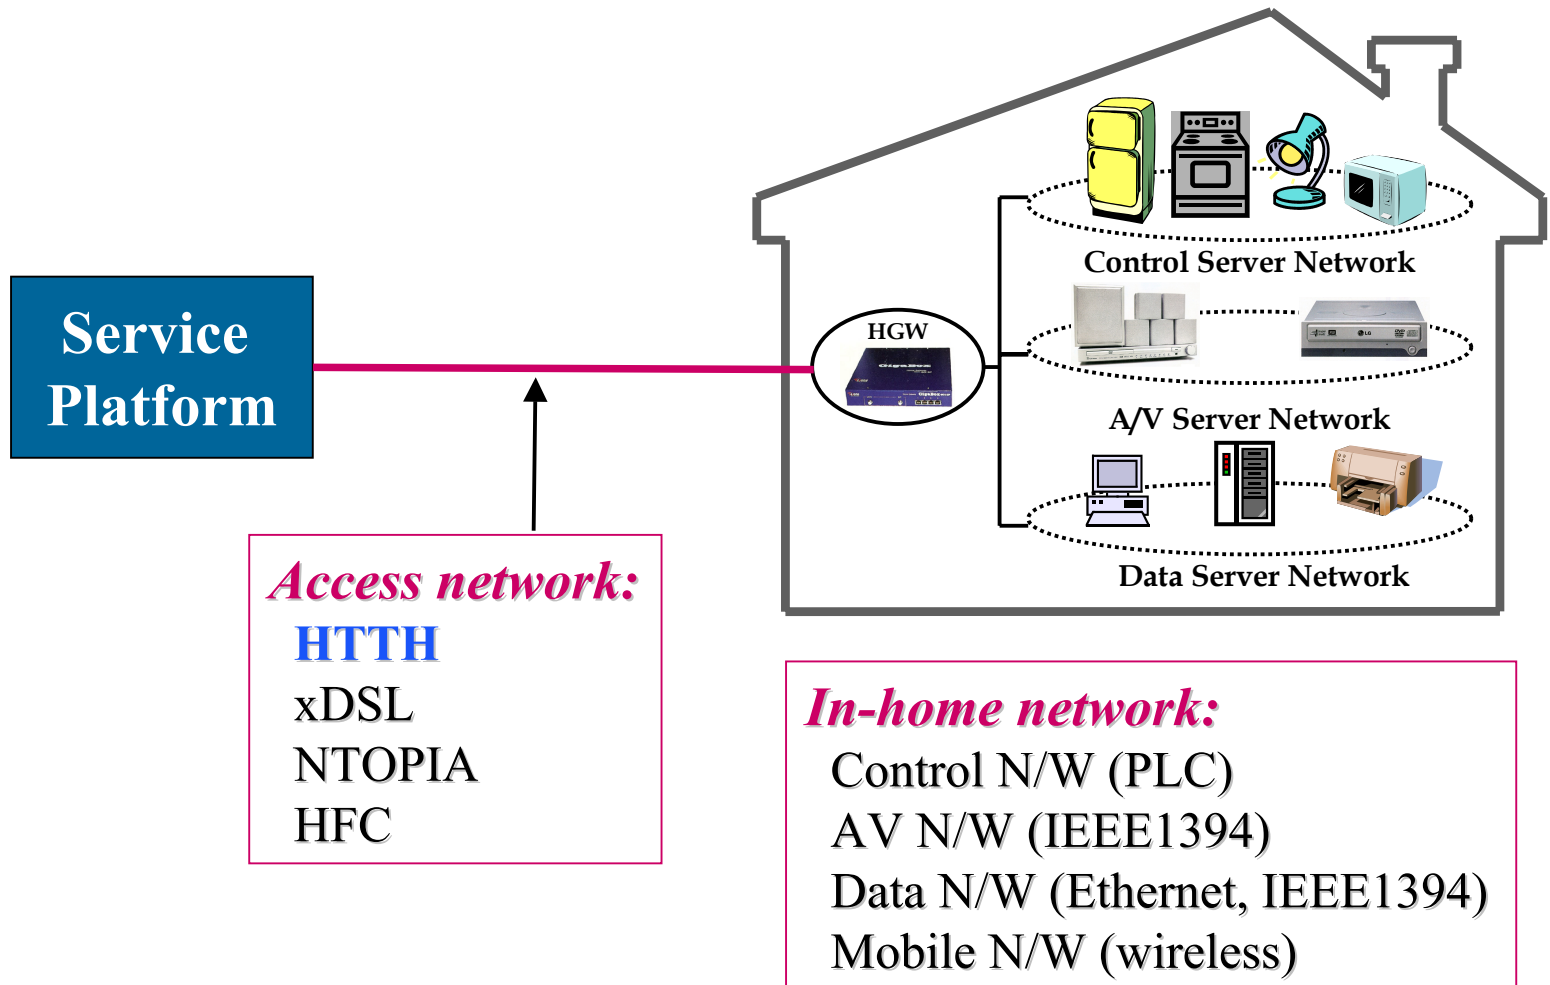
Service Platform

HGW

Control Server Network

A/V Server Network

Data Server Network

Access network:
HTTH
xDSL
NTOPIA
HFC

In-home network:
Control N/W (PLC)
AV N/W (IEEE1394)
Data N/W (Ethernet, IEEE1394)
Mobile N/W (wireless)